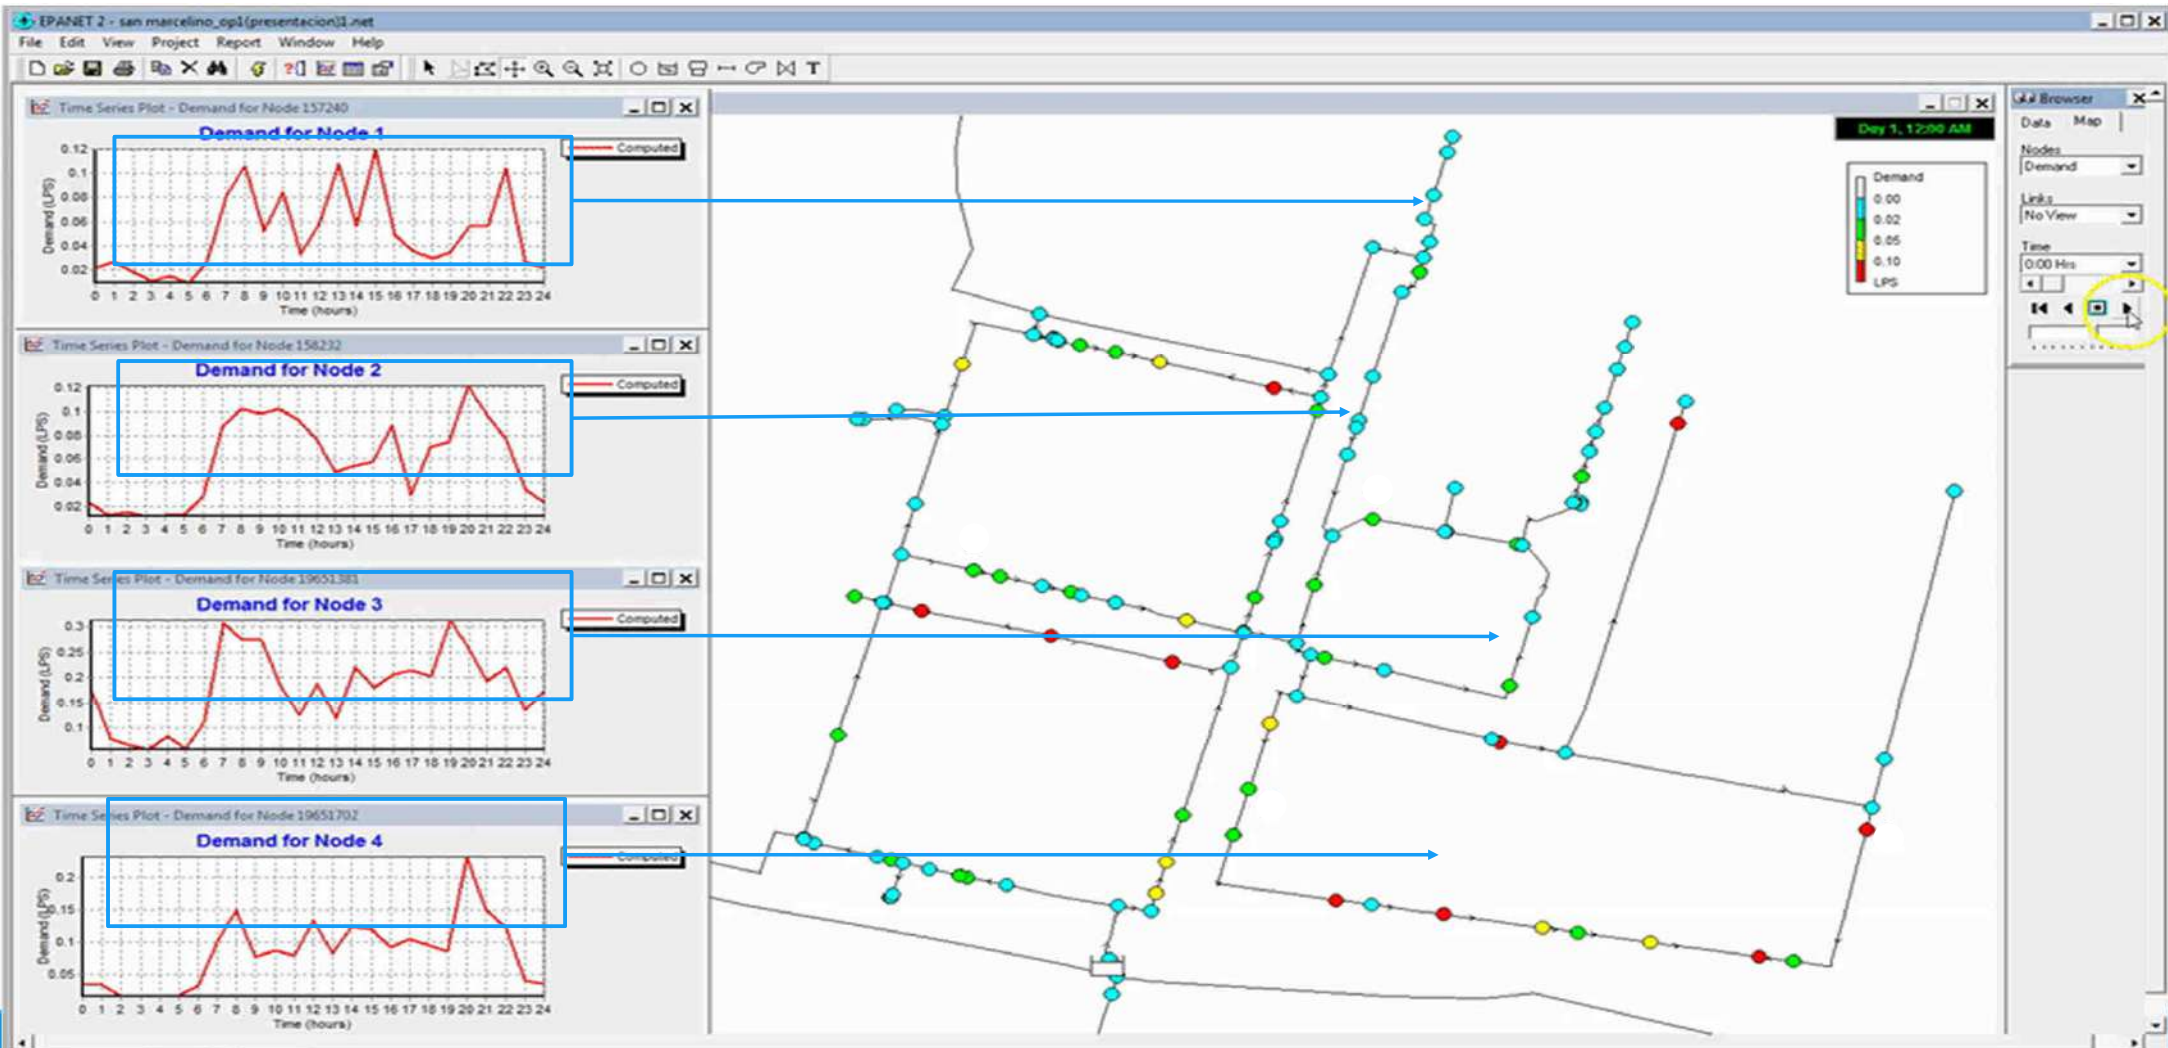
EPANET 2 - san marcelino_op1(presentacion)1.net

File Edit View Project Report Window Help

Time Series Plot - Demand for Node 157240

Demand for Node 1

Computed

0.12 0.1 0.08 0.06 0.04 0.02

Demand (LPS)

0 1 2 3 4 5 6 7 8 9 10 11 12 13 14 15 16 17 18 19 20 21 22 23 24

Time (hours)

Time Series Plot - Demand for Node 158232

Demand for Node 2

Computed

0.12 0.1 0.08 0.06 0.04 0.02

Demand (LPS)

0 1 2 3 4 5 6 7 8 9 10 11 12 13 14 15 16 17 18 19 20 21 22 23 24

Time (hours)

Time Series Plot - Demand for Node 19651381

Demand for Node 3

Computed

0.3 0.25 0.2 0.15 0.1

Demand (LPS)

0 1 2 3 4 5 6 7 8 9 10 11 12 13 14 15 16 17 18 19 20 21 22 23 24

Time (hours)

Time Series Plot - Demand for Node 19651702

Demand for Node 4

Computed

0.2 0.15 0.1 0.05

Demand (LPS)

0 1 2 3 4 5 6 7 8 9 10 11 12 13 14 15 16 17 18 19 20 21 22 23 24

Time (hours)

Day 1, 12:00 AM

Demand
0.00
0.02
0.05
0.10
LPS

Browser

Data Map

Nodes
Demand

Links
No View

Time
0:00 Hrs